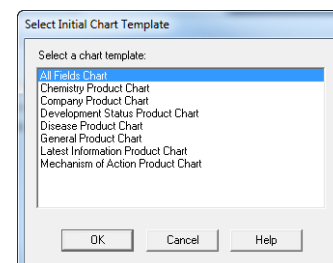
Select Initial Chart Template

Select a chart template:

All Fields Chart
Chemistry Product Chart
Company Product Chart
Development Status Product Chart
Disease Product Chart
General Product Chart
Latest Information Product Chart
Mechanism of Action Product Chart

OK Cancel Help